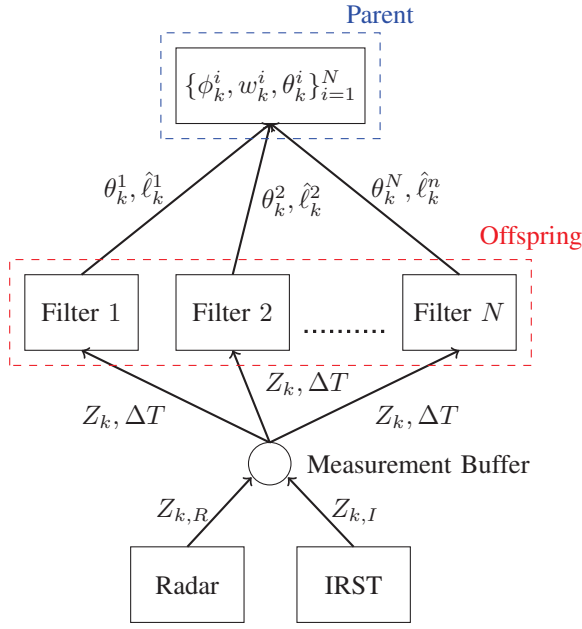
Parent

$\{\phi_k^i, w_k^i, \theta_k^i\}_{i=1}^N$

$\theta_k^1, \hat{\ell}_k^1$

$\theta_k^2, \hat{\ell}_k^2$

$\theta_k^N, \hat{\ell}_k^n$

Offspring

Filter 1

Filter 2

.........

Filter $N$

$Z_k, \Delta T$

$Z_k, \Delta T$

$Z_k, \Delta T$

Measurement Buffer

$Z_{k,R}$

$Z_{k,I}$

Radar

IRST